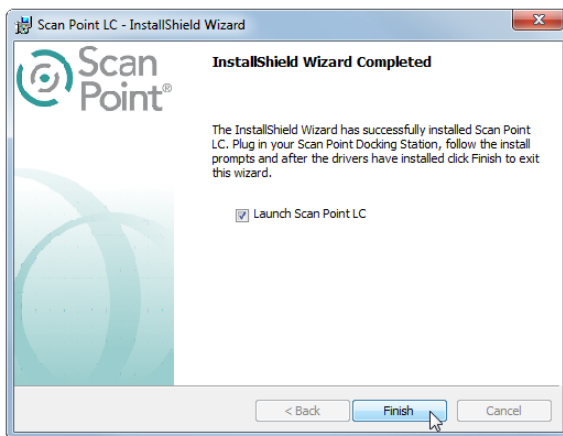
Scan Point LC - InstallShield Wizard

Scan Point®

InstallShield Wizard Completed

The InstallShield Wizard has successfully installed Scan Point LC. Plug in your Scan Point Docking Station, follow the install prompts and after the drivers have installed click Finish to exit this wizard.

Launch Scan Point LC

< Back
Finish
Cancel